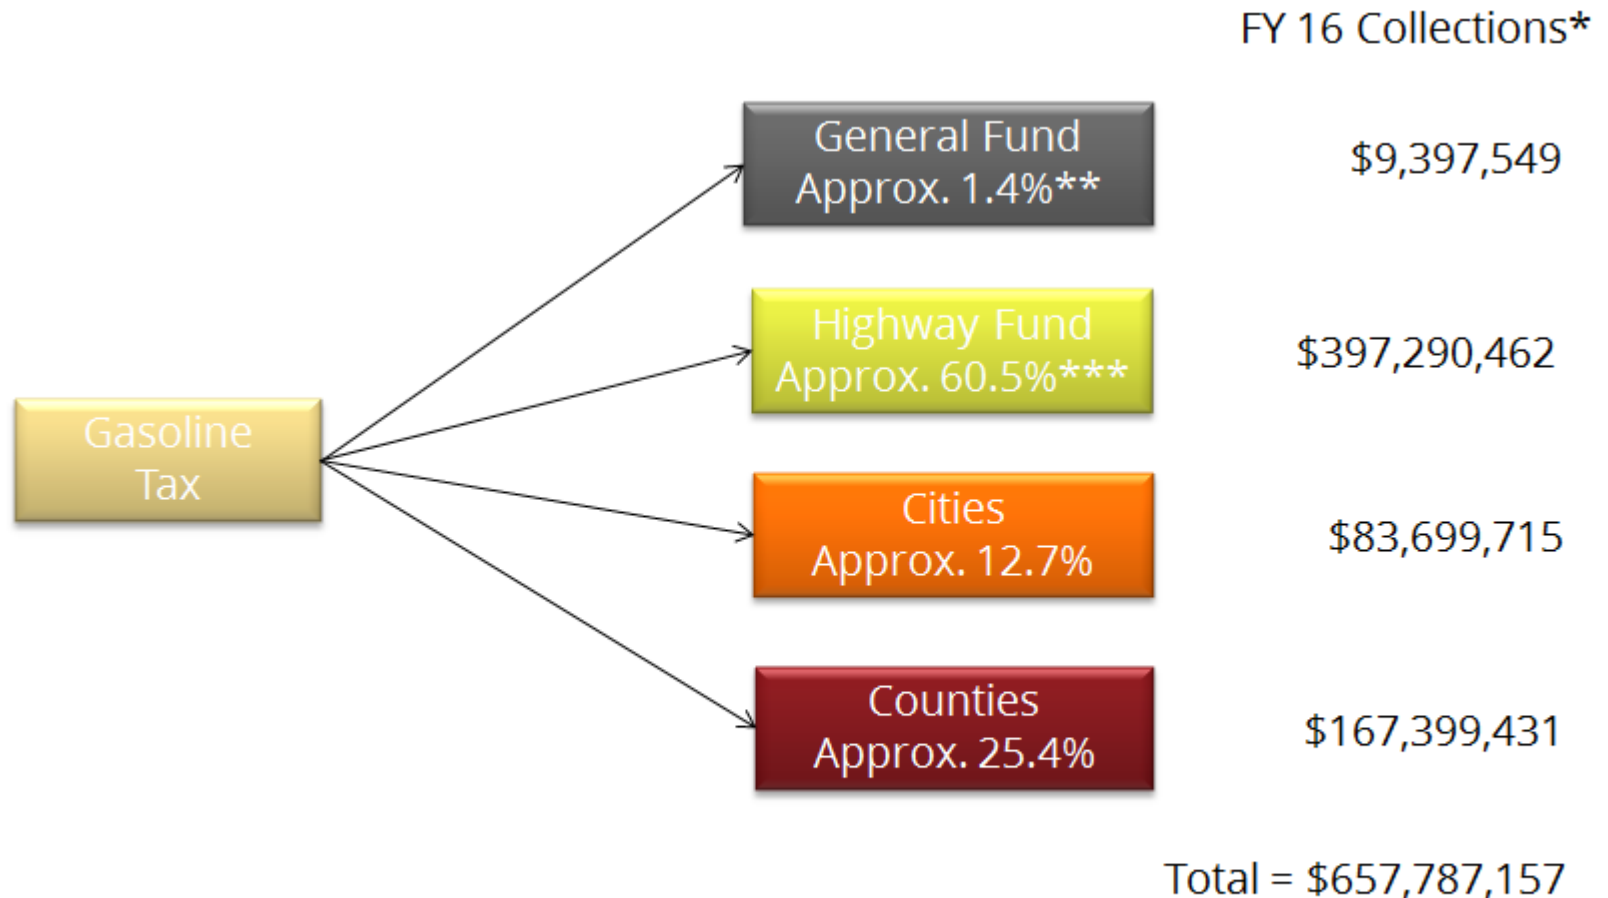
FY 16 Collections*

Gasoline Tax

General Fund Approx. 1.4%**

$9,397,549

Highway Fund Approx. 60.5%***

$397,290,462

Cities Approx. 12.7%

$83,699,715

Counties Approx. 25.4%

$167,399,431

Total = $657,787,157